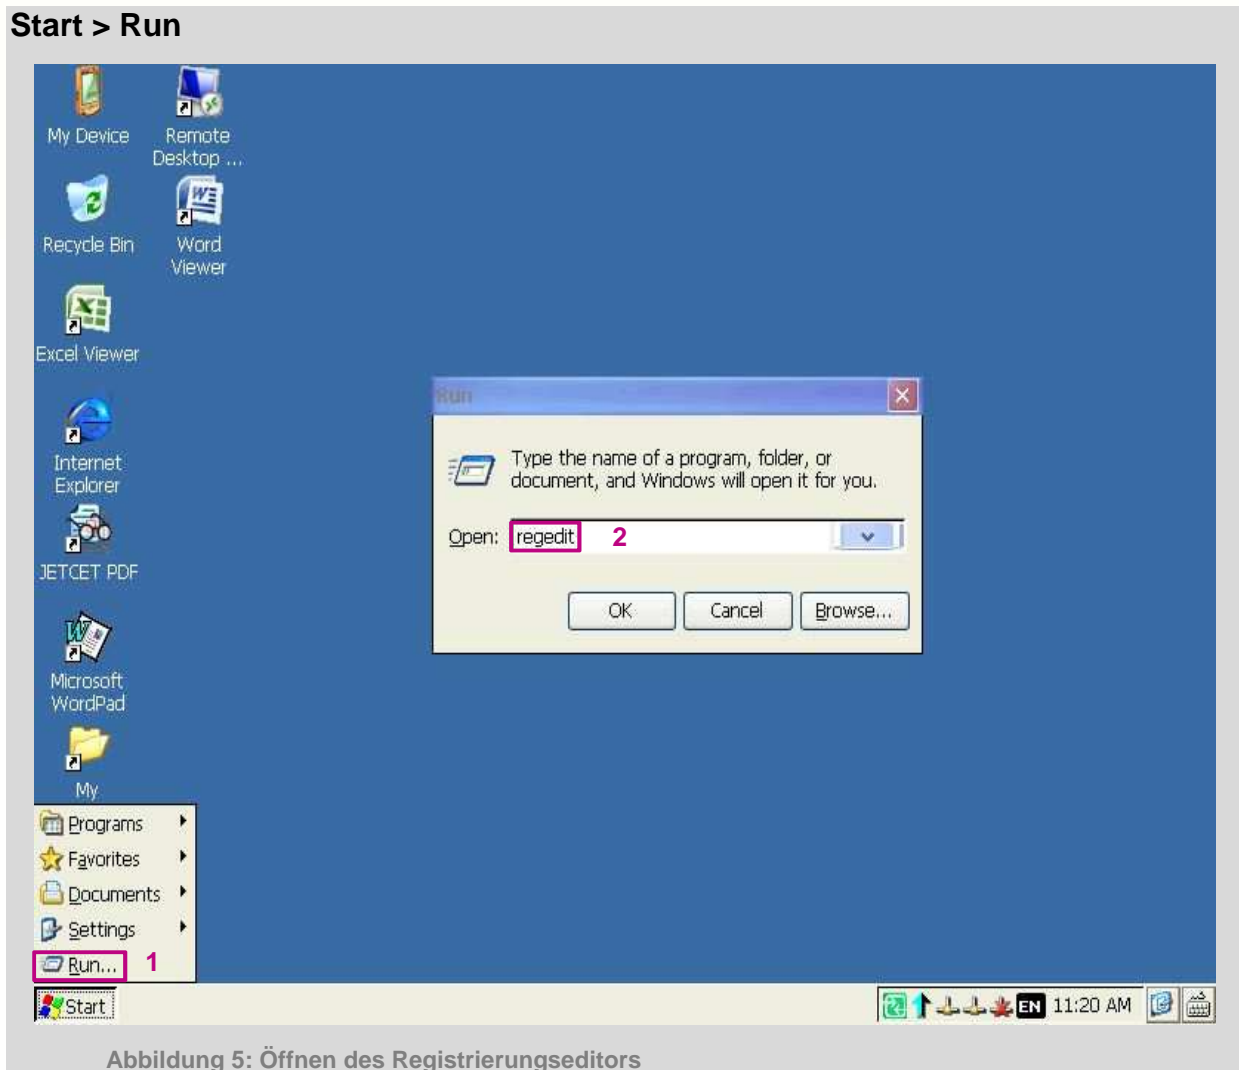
Start > Run

My Device

Remote Desktop ...

Recycle Bin

Word Viewer

Excel Viewer

Internet Explorer

JETCET PDF

Microsoft WordPad

My

Run

Type the name of a program, folder, or document, and Windows will open it for you.

Open: regedit 2

OK Cancel Browse...

Programs

Favorites

Documents

Settings

Run... 1

Start

EN 11:20 AM

Abbildung 5: Öffnen des Registrierungseditors